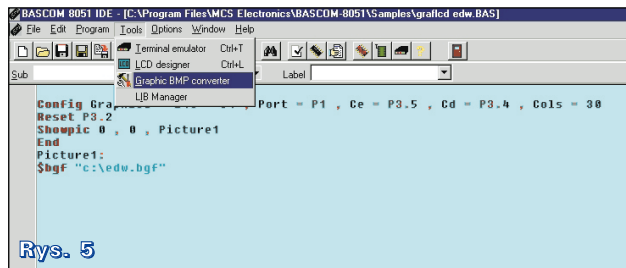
BASCOM 8051 IDE - [C:\Program Files\MCS Electronics\BASCOM-8051\Samples\graflcd edw.BAS]

File Edit Program Tools Options Window Help

Terminal emulator Ctrl+T
LCD designer Ctrl+L
Graphic BMP converter
LIB Manager

Sub

Label

Config Graph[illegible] Port = P1 , Ce = P3.5 , Cd = P3.4 , Cols = 30
Reset P3.2
Showpic 0 , 0 , Picture1
End
Picture1:
$bgf "c:\edw.bgf"

Rys. 5